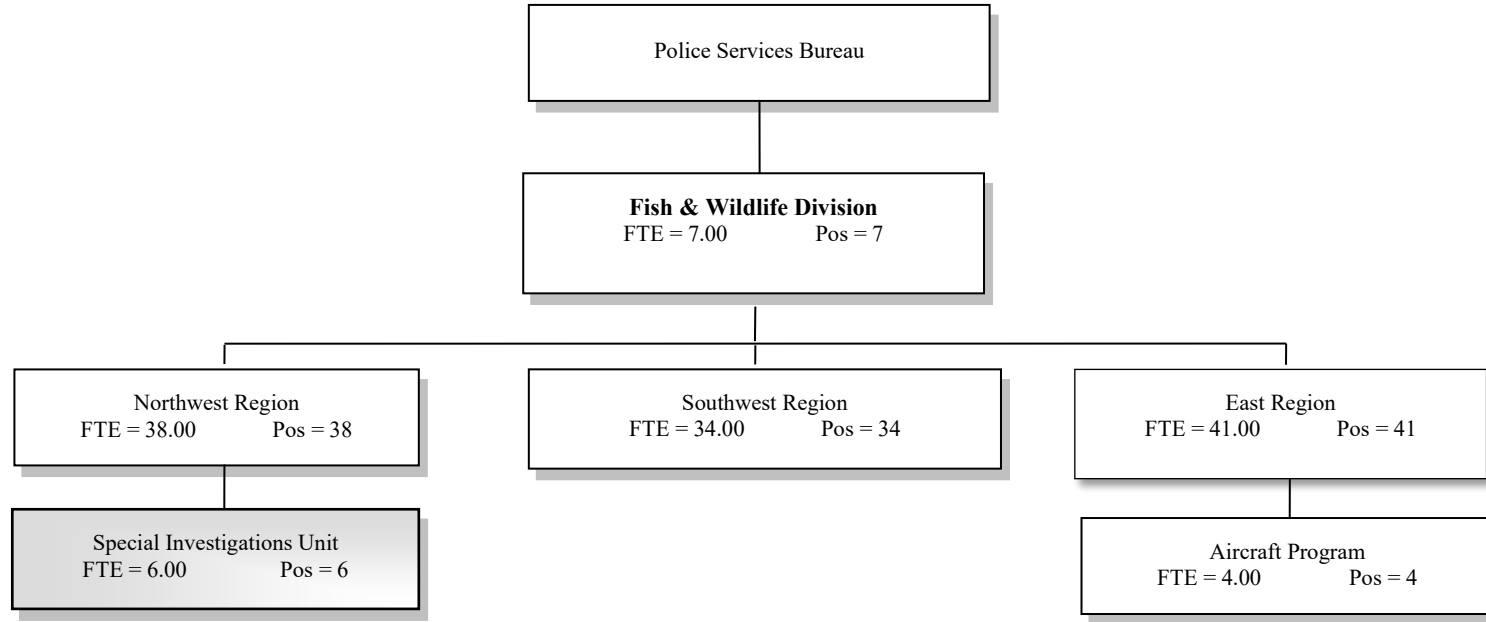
Police Services Bureau

**Fish & Wildlife Division**
FTE = 7.00 Pos = 7

Northwest Region
FTE = 38.00 Pos = 38

Southwest Region
FTE = 34.00 Pos = 34

East Region
FTE = 41.00 Pos = 41

Special Investigations Unit
FTE = 6.00 Pos = 6

Aircraft Program
FTE = 4.00 Pos = 4